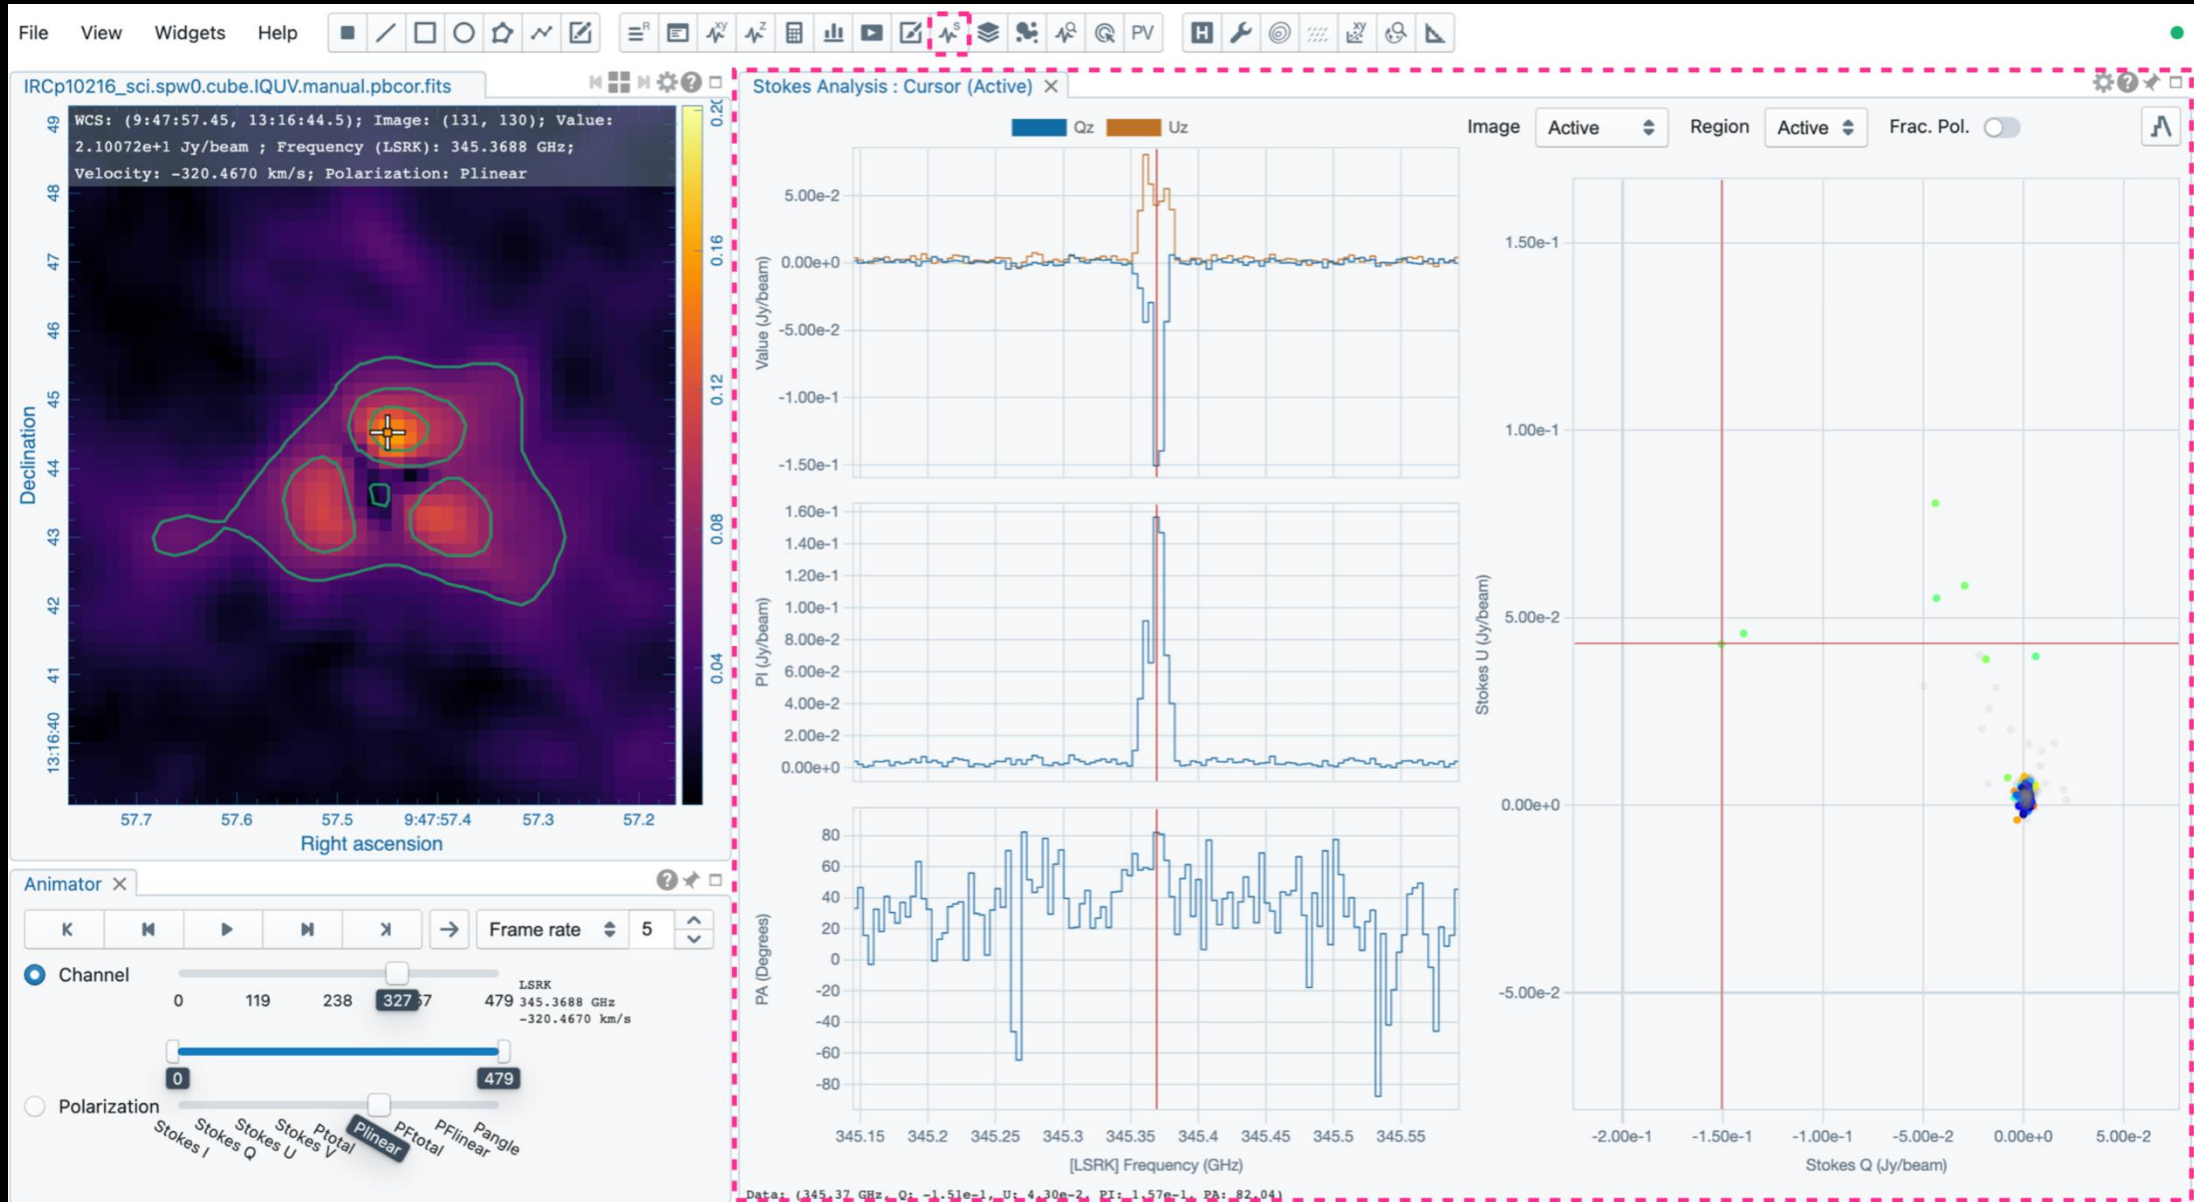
File View Widgets Help

PV

IRCp10216_sci.spw0.cube.IQUV.manual.pbcor.fits

WCS: (9:47:57.45, 13:16:44.5); Image: (131, 130); Value: 2.10072e+1 Jy/beam ; Frequency (LSRK): 345.3688 GHz; Velocity: -320.4670 km/s; Polarization: Plinear

49
48
47
46
45
44
43
42
41
13:16:40
Declination

0.20
0.16
0.12
0.08
0.04

57.7 57.6 57.5 9:47:57.4 57.3 57.2
Right ascension

Animator

Frame rate 5

Channel
0 119 238 327 57 479
LSRK
345.3688 GHz
-320.4670 km/s

0 479

Polarization
Stokes I Stokes Q Stokes U Stokes V Ptotal Plinear PFtotal PFlinear Pangle

Stokes Analysis : Cursor (Active)

Qz Uz

Image Active Region Active Frac. Pol.

5.00e-2
0.00e+0
-5.00e-2
-1.00e-1
-1.50e-1
Value (Jy/beam)

1.60e-1
1.40e-1
1.20e-1
1.00e-1
8.00e-2
6.00e-2
4.00e-2
2.00e-2
0.00e+0
PI (Jy/beam)

80
60
40
20
0
-20
-40
-60
-80
PA (Degrees)

345.15 345.2 345.25 345.3 345.35 345.4 345.45 345.5 345.55
[LSRK] Frequency (GHz)

1.50e-1
1.00e-1
5.00e-2
0.00e+0
-5.00e-2
Stokes U (Jy/beam)

-2.00e-1 -1.50e-1 -1.00e-1 -5.00e-2 0.00e+0 5.00e-2
Stokes Q (Jy/beam)

Data: (345.37 GHz, Q: -1.51e-1, U: 4.30e-2, PI: 1.57e-1, PA: 82.04)